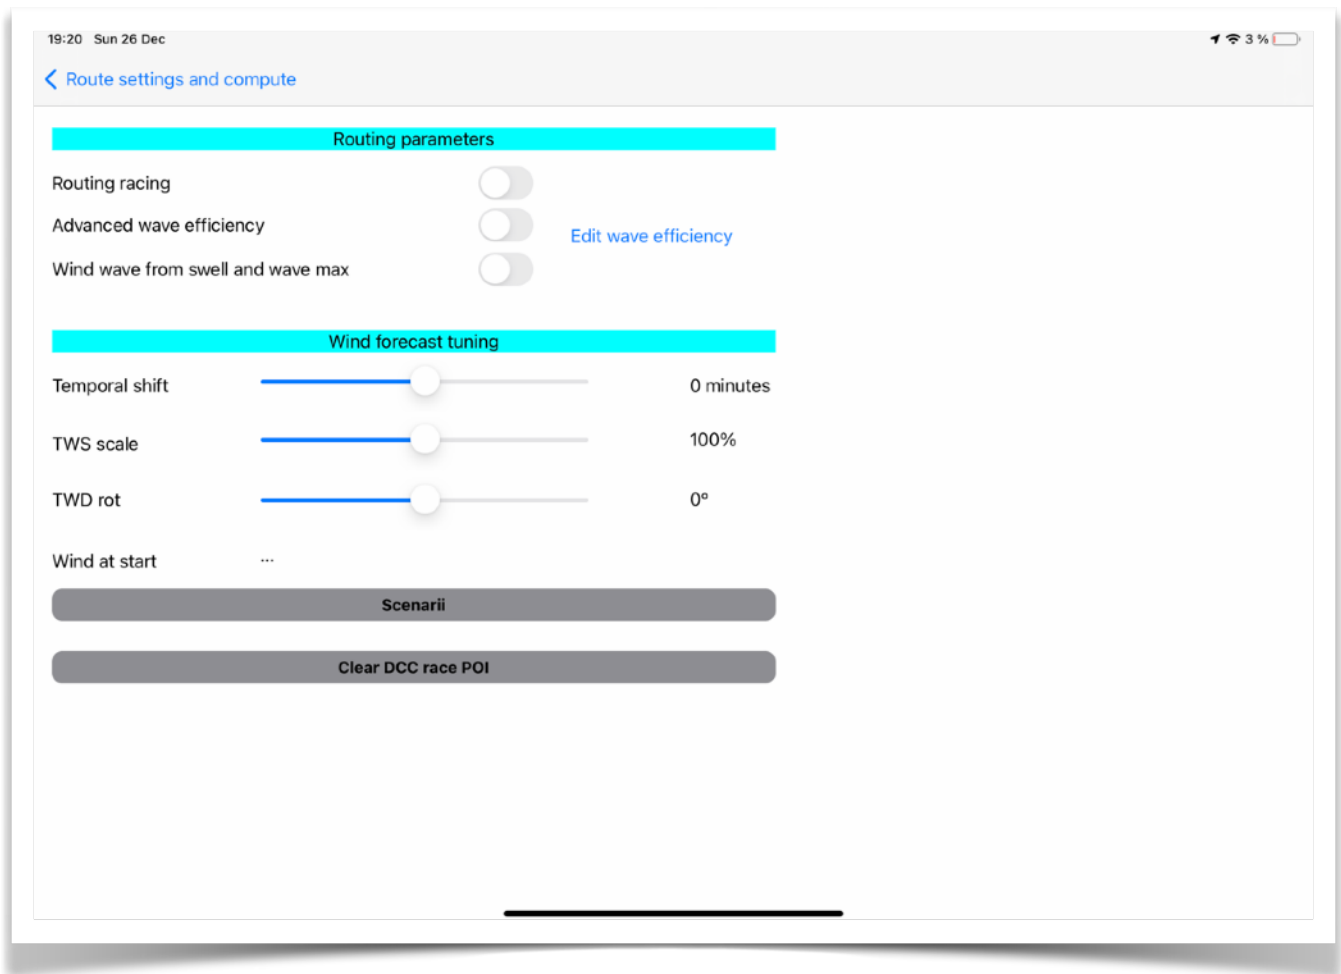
19:20 Sun 26 Dec

3 %

Route settings and compute

Routing parameters

Routing racing

Advanced wave efficiency

Edit wave efficiency

Wind wave from swell and wave max

Wind forecast tuning

Temporal shift

0 minutes

TWS scale

100%

TWD rot

0°

Wind at start

...

Scenarii

Clear DCC race POI